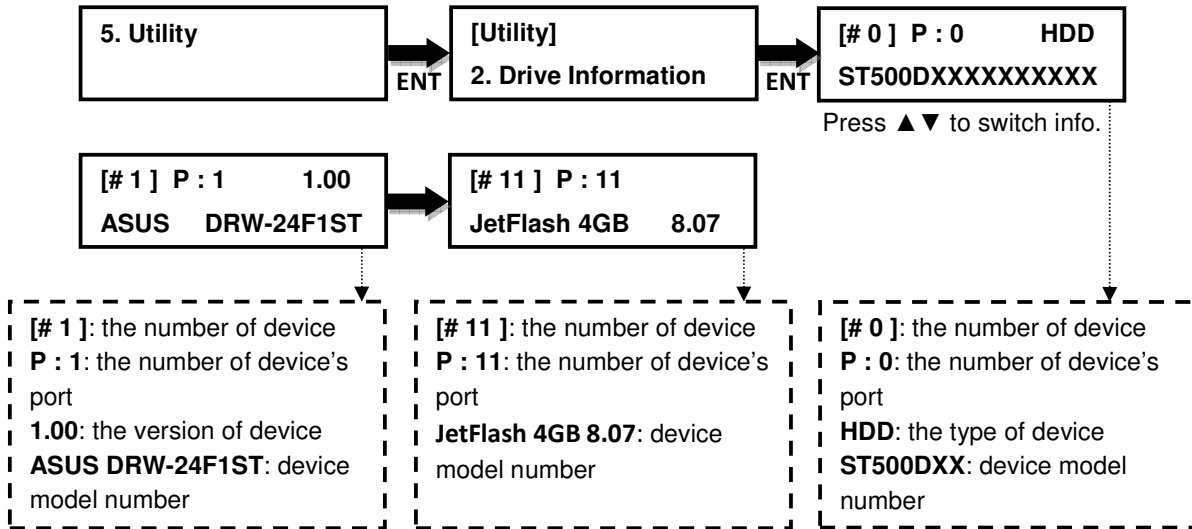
5. Utility

ENT

[Utility]
2. Drive Information

ENT

[# 0 ] P : 0 HDD
ST500DXXXXXXXXXX

Press ▲▼ to switch info.

[# 1 ] P : 1 1.00
ASUS DRW-24F1ST

[# 11 ] P : 11
JetFlash 4GB 8.07

[# 1 ]: the number of device
P : 1: the number of device's port
1.00: the version of device
ASUS DRW-24F1ST: device model number

[# 11 ]: the number of device
P : 11: the number of device's port
JetFlash 4GB 8.07: device model number

[# 0 ]: the number of device
P : 0: the number of device's port
HDD: the type of device
ST500DXX: device model number